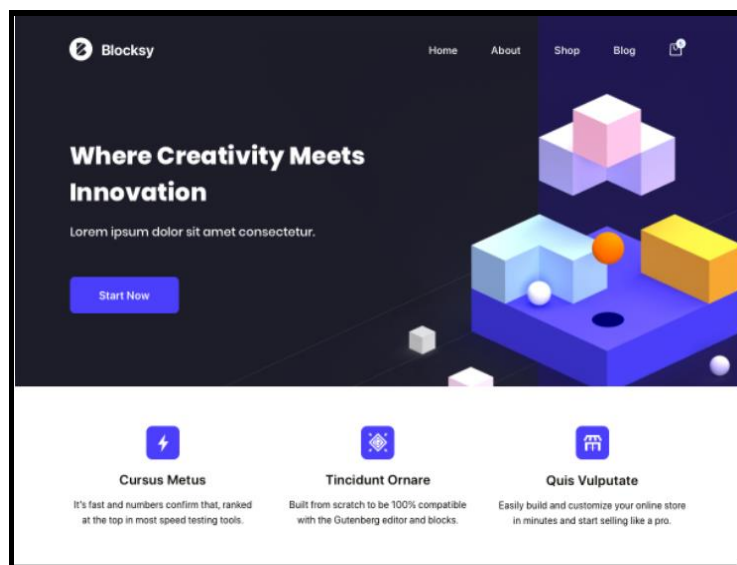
Blocksy

Home About Shop Blog

Where Creativity Meets Innovation

Lorem ipsum dolor sit amet consectetur.

Start Now

Cursus Metus

It's fast and numbers confirm that, ranked at the top in most speed testing tools.

Tincidunt Ornare

Built from scratch to be 100% compatible with the Gutenberg editor and blocks.

Quis Vulputate

Easily build and customize your online store in minutes and start selling like a pro.